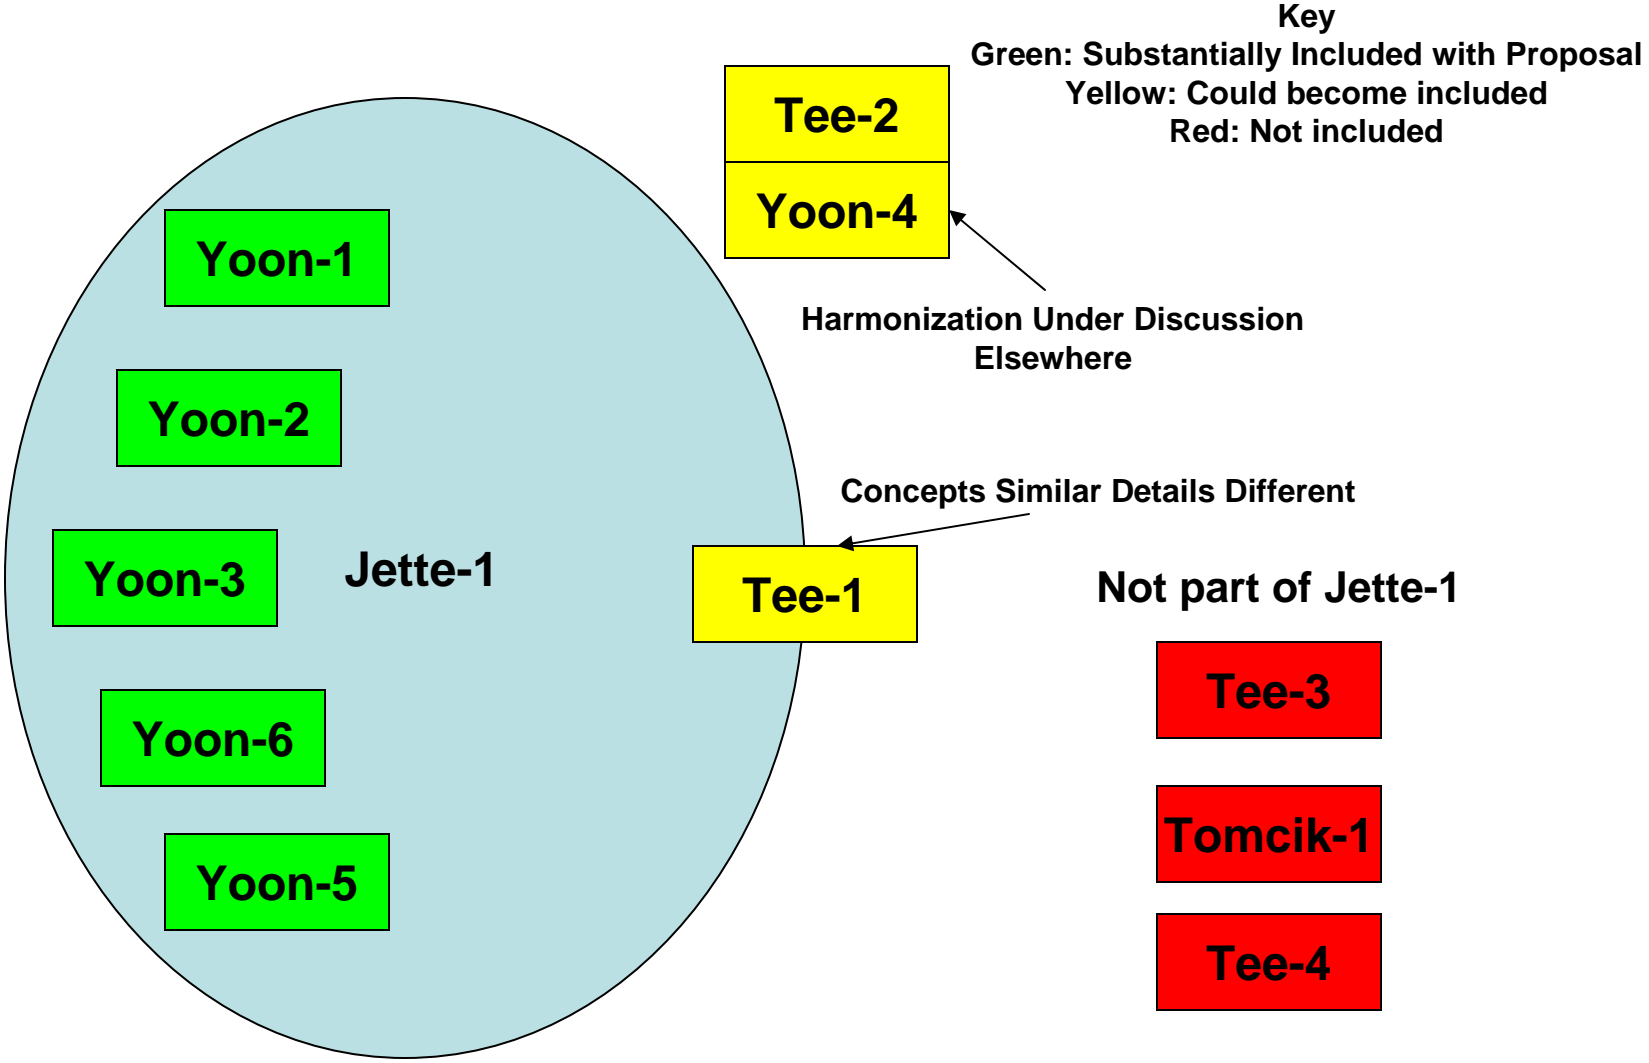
Key
Green: Substantially Included with Proposal
Yellow: Could become included
Red: Not included

Tee-2
Yoon-4

Harmonization Under Discussion Elsewhere

Yoon-1
Yoon-2
Yoon-3
Jette-1
Yoon-6
Yoon-5

Concepts Similar Details Different

Tee-1

Not part of Jette-1

Tee-3
Tomcik-1
Tee-4